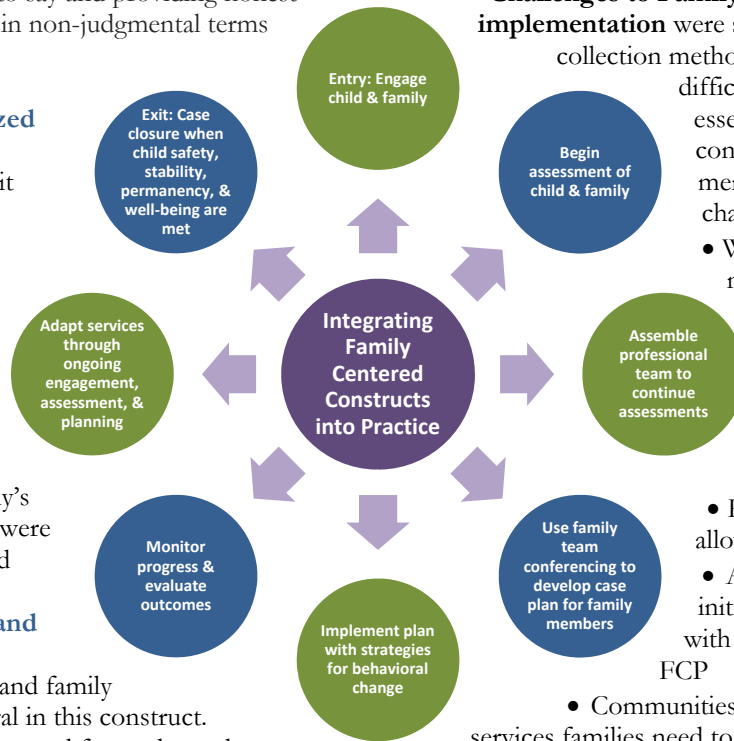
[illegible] in non-judgmental terms

zed

it

y's
were
d

and

and family
al in this construct.

implementation were s
collection metho
diffic
esse
con
mer
cha
• W
n

• F
allo
• A
initi
with
FCP
• Communities
services families need to

Entry: Engage child & family

Begin assessment of child & family

Assemble professional team to continue assessments

Use family team conferencing to develop case plan for family members

Implement plan with strategies for behavioral change

Monitor progress & evaluate outcomes

Adapt services through ongoing engagement, assessment, & planning

Exit: Case closure when child safety, stability, permanency, & well-being are met

Integrating Family Centered Constructs into Practice